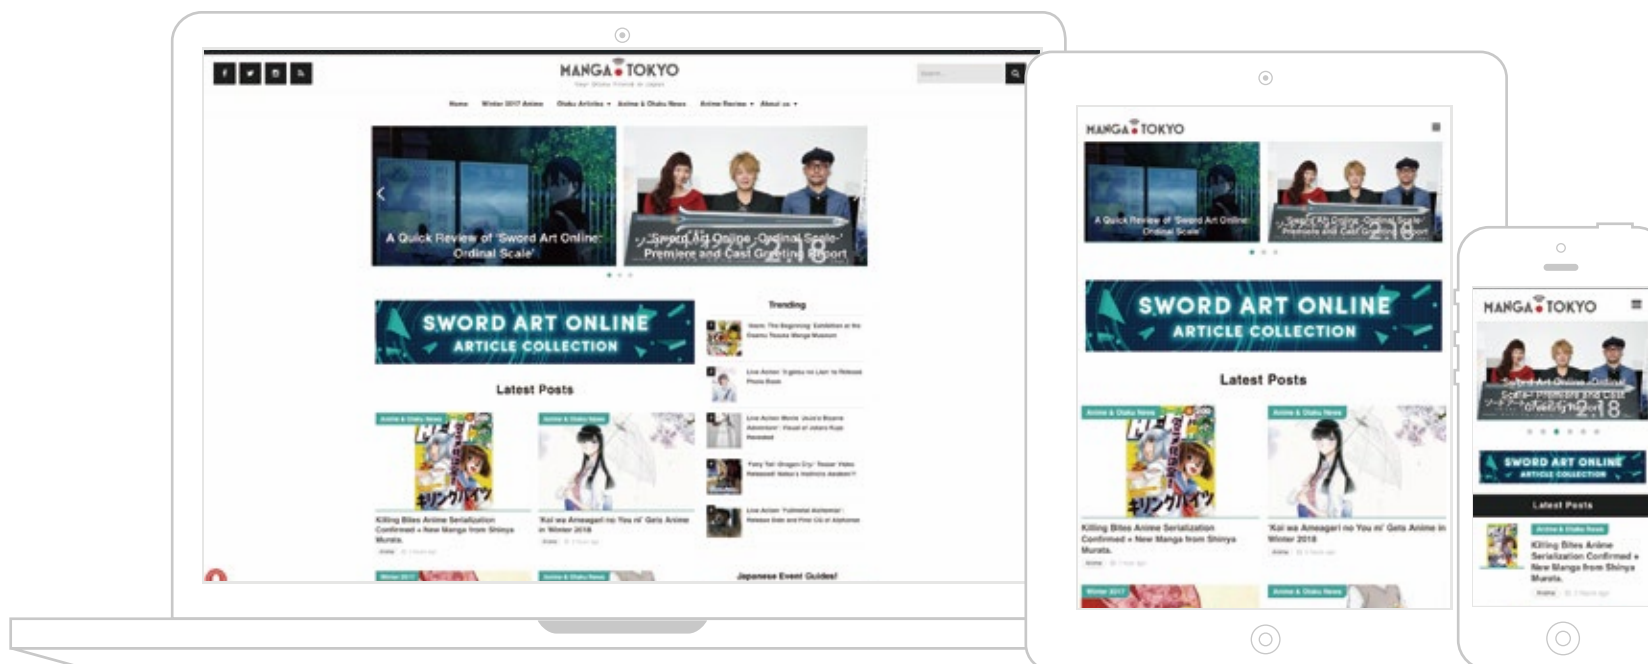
MANGA TOKYO

Home Winter 2017 Anime Otaku Articles Anime & Otaku News Anime Review About us

A Quick Review of 'Sword Art Online: Ordinal Scale'

'Sword Art Online -Ordinal Scale-' Premiere and Cast Greeting Report

SWORD ART ONLINE ARTICLE COLLECTION

Trending

Latest Posts

Anime & Otaku News

Killing Bites Anime Serialization Confirmed + New Manga from Shinya Murata

'Kai wa Ameagari no You ni' Gets Anime in Winter 2018

Japanese Event Guides!

MANGA TOKYO

A Quick Review of 'Sword Art Online: Ordinal Scale'

'Sword Art Online -Ordinal Scale-' Premiere and Cast Greeting Report

SWORD ART ONLINE ARTICLE COLLECTION

Latest Posts

Anime & Otaku News

Killing Bites Anime Serialization Confirmed + New Manga from Shinya Murata

'Kai wa Ameagari no You ni' Gets Anime in Winter 2018

Winter 2017

MANGA TOKYO

'Sword Art Online -Ordinal Scale-' Premiere and Cast Greeting Report

SWORD ART ONLINE ARTICLE COLLECTION

Latest Posts

Anime & Otaku News

Killing Bites Anime Serialization Confirmed + New Manga from Shinya Murata